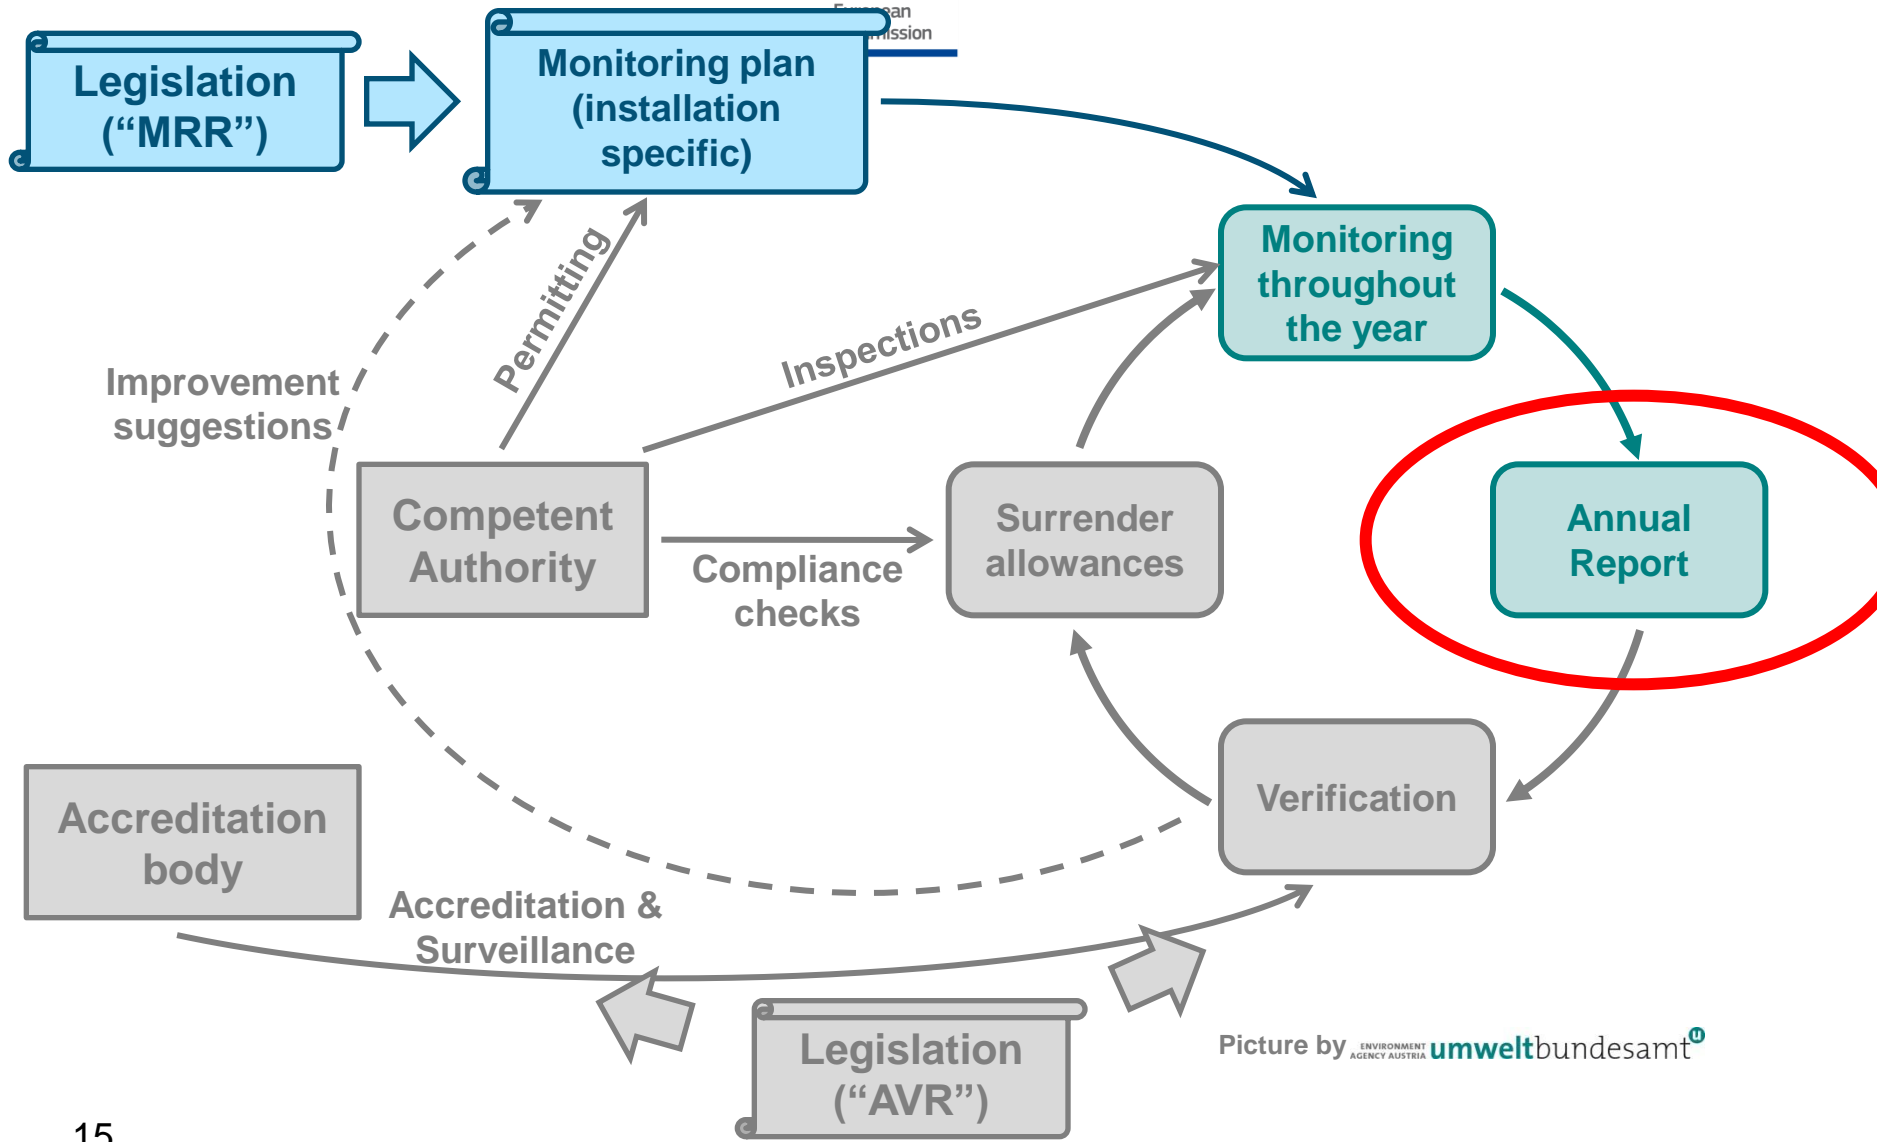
European
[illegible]mission

Legislation ("MRR")

Monitoring plan (installation specific)

Monitoring throughout the year

Permitting

Inspections

Improvement suggestions

Competent Authority

Compliance checks

Surrender allowances

Annual Report

Verification

Accreditation body

Accreditation & Surveillance

Legislation ("AVR")

Picture by ENVIRONMENT AGENCY AUSTRIA umweltbundesamt

15